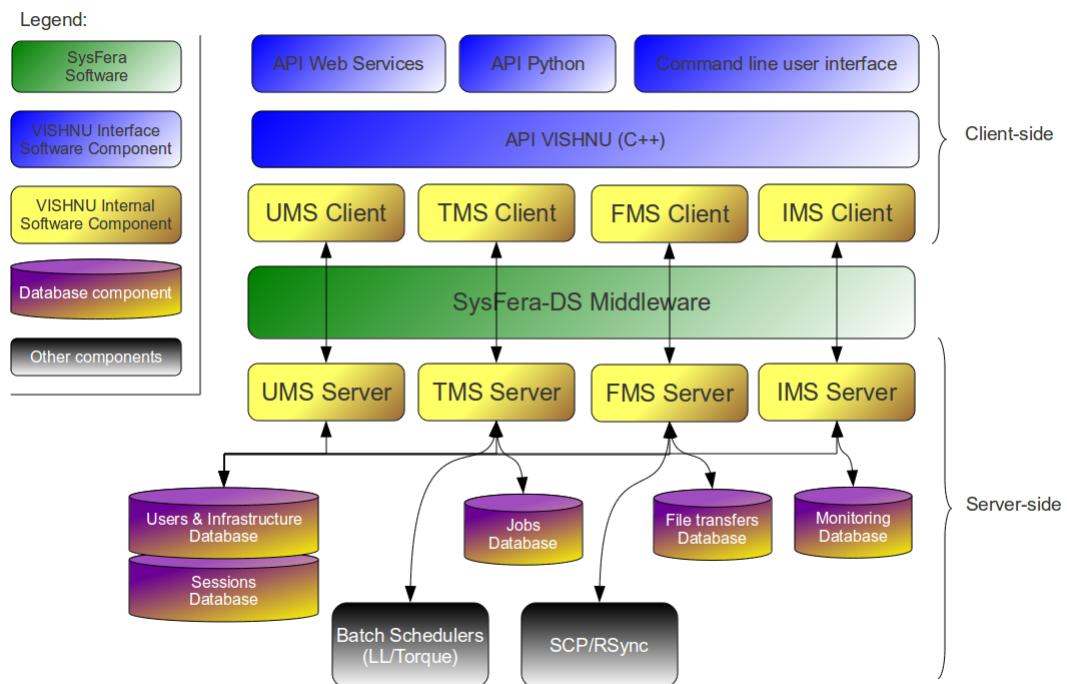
Legend:

SysFera Software

VISHNU Interface Software Component

VISHNU Internal Software Component

Database component

Other components

API Web Services

API Python

Command line user interface

API VISHNU (C++)

Client-side

UMS Client

TMS Client

FMS Client

IMS Client

SysFera-DS Middleware

UMS Server

TMS Server

FMS Server

IMS Server

Server-side

Users & Infrastructure Database

Sessions Database

Jobs Database

File transfers Database

Monitoring Database

Batch Schedulers (LL/Torque)

SCP/RSync